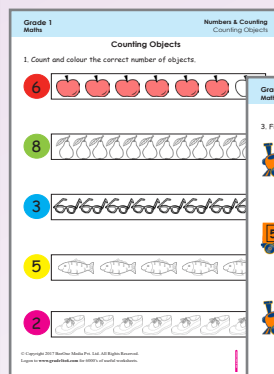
Grade 1
Maths

Numbers & Counting
Counting Objects

Counting Objects

1. Count and colour the correct number of objects.

6

8

3

5

2

© Copyright 2017 StarDom Media Pvt. Ltd. All Rights Reserved.
Logon to www.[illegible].com for 6000's of useful worksheets.

Gra
Math

3. F